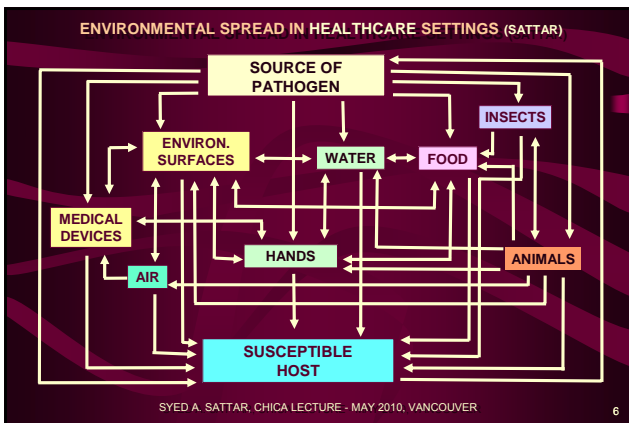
ENVIRONMENTAL SPREAD IN HEALTHCARE SETTINGS (SATTAR)

SOURCE OF PATHOGEN

INSECTS

ENVIRON. SURFACES

WATER

FOOD

MEDICAL DEVICES

HANDS

ANIMALS

AIR

SUSCEPTIBLE HOST

SYED A. SATTAR, CHICA LECTURE - MAY 2010, VANCOUVER

6